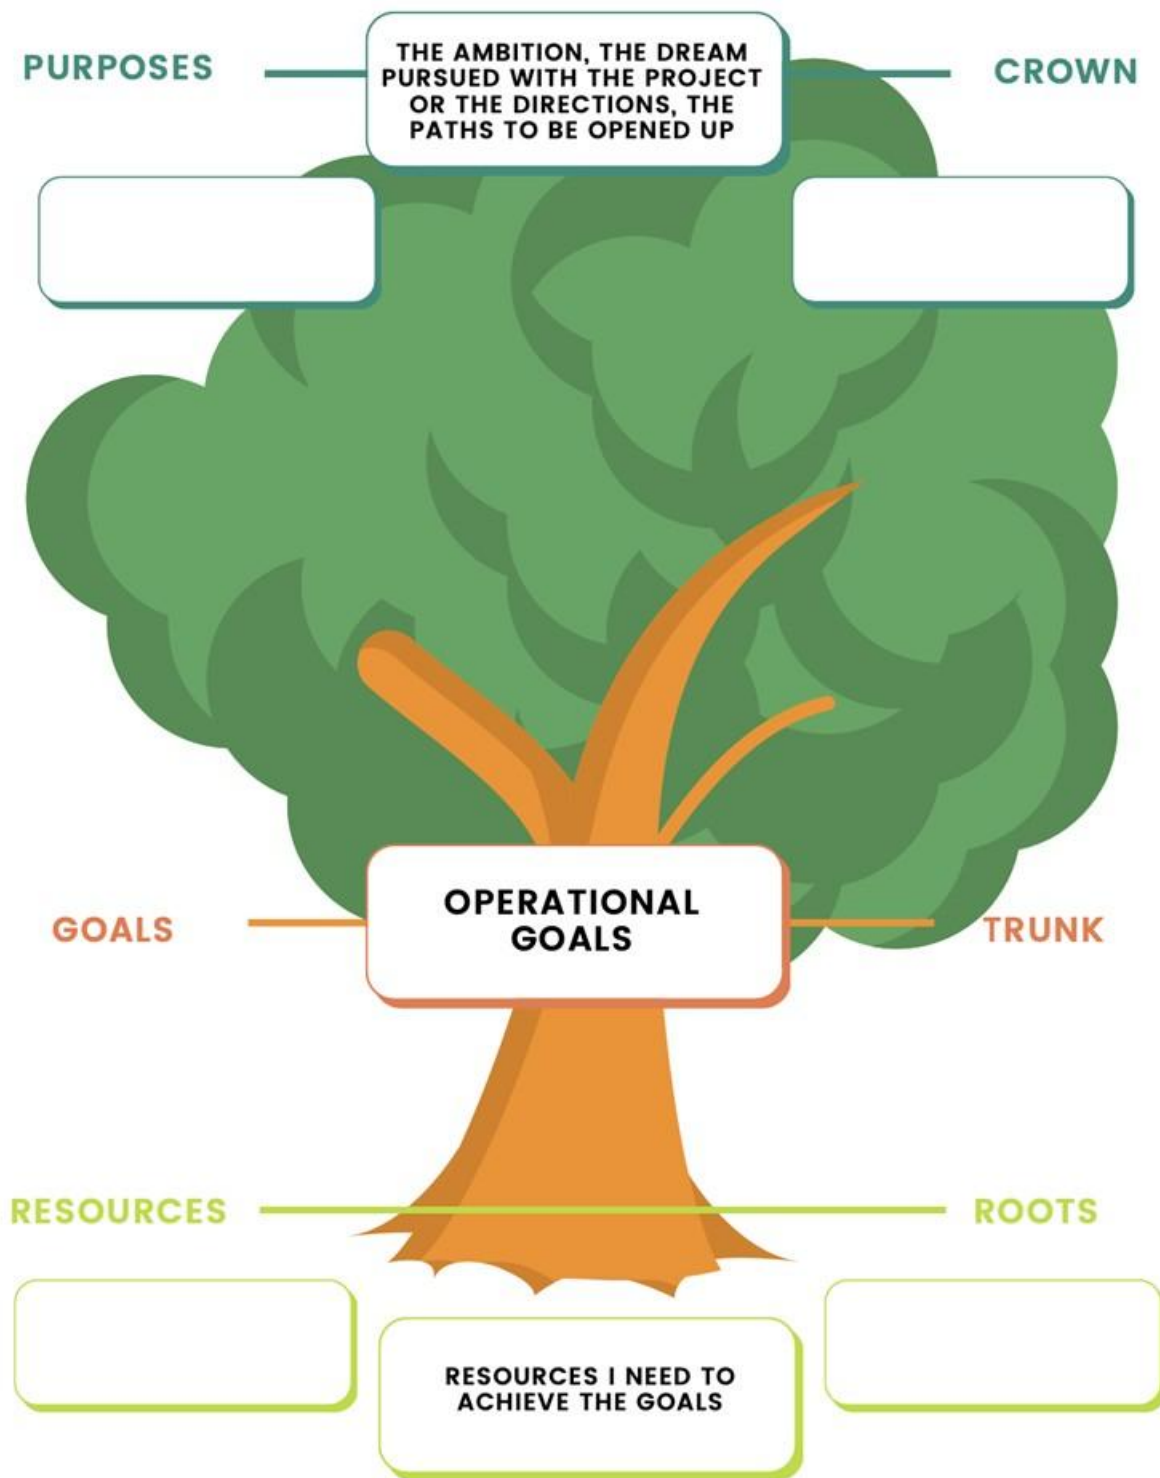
PURPOSES

THE AMBITION, THE DREAM PURSUED WITH THE PROJECT OR THE DIRECTIONS, THE PATHS TO BE OPENED UP

CROWN

GOALS

OPERATIONAL GOALS

TRUNK

RESOURCES

ROOTS

RESOURCES I NEED TO ACHIEVE THE GOALS